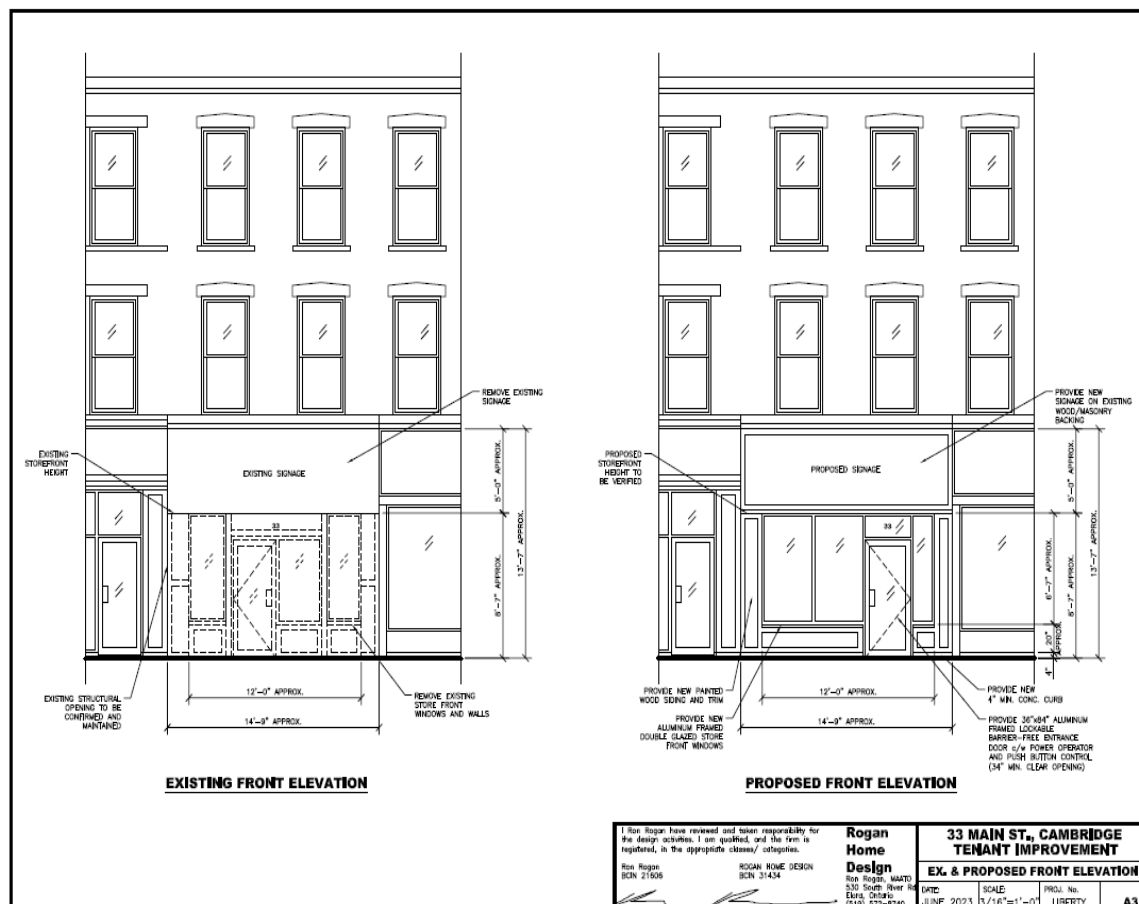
REMOVE EXISTING SIGNAGE

EXISTING STOREFRONT HEIGHT

EXISTING SIGNAGE

33

5'-0" APPROX.

8'-7" APPROX.

13'-7" APPROX.

12'-0" APPROX.

14'-9" APPROX.

EXISTING STRUCTURAL OPENING TO BE CONFIRMED AND MAINTAINED

REMOVE EXISTING STORE FRONT WINDOWS AND WALLS

EXISTING FRONT ELEVATION

PROVIDE NEW SIGNAGE ON EXISTING WOOD/MASONRY BACKING

PROPOSED STOREFRONT HEIGHT TO BE VERIFIED

PROPOSED SIGNAGE

33

5'-0" APPROX.

6'-7" APPROX.

8'-7" APPROX.

13'-7" APPROX.

20" APPROX.

4"

12'-0" APPROX.

14'-9" APPROX.

PROVIDE NEW PAINTED WOOD SIDING AND TRIM

PROVIDE NEW ALUMINUM FRAMED DOUBLE GLAZED STORE FRONT WINDOWS

PROVIDE NEW 4" MIN. CONC. CURB

PROVIDE 36"x84" ALUMINUM FRAMED LOCKABLE BARRIER-FREE ENTRANCE DOOR c/w POWER OPERATOR AND PUSH BUTTON CONTROL (34" MIN. CLEAR OPENING)

PROPOSED FRONT ELEVATION

I Ron Rogan have reviewed and taken responsibility for the design activities. I am qualified, and the firm is registered, in the appropriate classes/ categories.

Ron Rogan BCIN 21606

ROGAN HOME DESIGN BCIN 31434

Rogan Home Design

Ron Rogan, MAATO 530 South River Rd Elora, Ontario (519) 572-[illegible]

33 MAIN ST., CAMBRIDGE TENANT IMPROVEMENT

EX. & PROPOSED FRONT ELEVATION

DATE: JUNE 2023

SCALE: 3/16"=1'-0"

PROJ. No. LIBERTY

A3